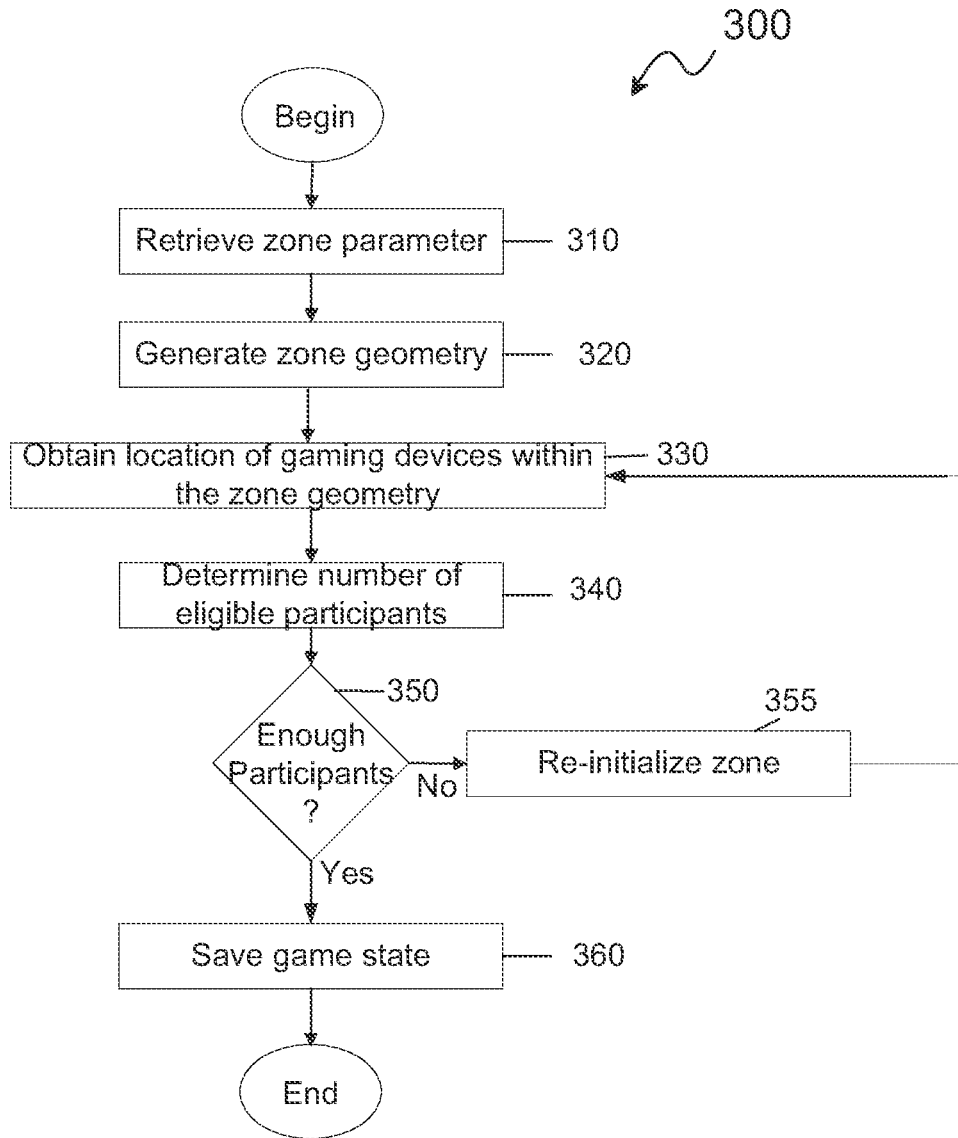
300

Begin

Retrieve zone parameter 310

Generate zone geometry 320

Obtain location of gaming devices within the zone geometry 330

Determine number of eligible participants 340

350

Enough Participants ?

No

355

Re-initialize zone

Yes

Save game state 360

End